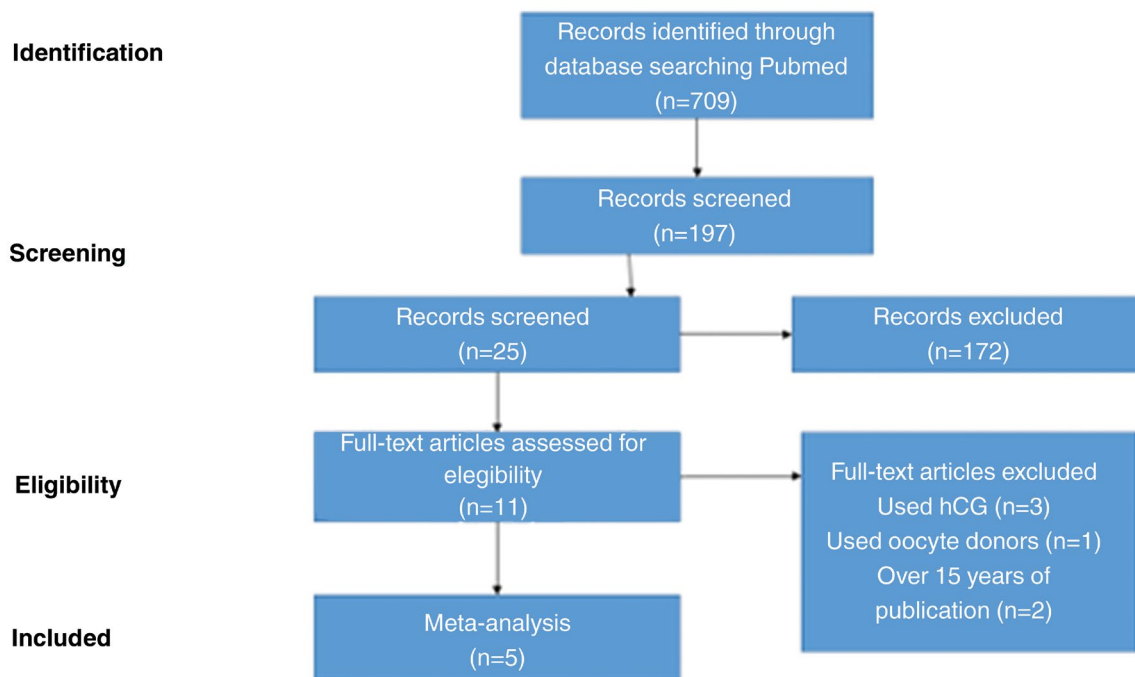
Identification

Records identified through database searching Pubmed (n=709)

Records screened (n=197)

Screening

Records screened (n=25)

Records excluded (n=172)

Full-text articles assessed for elegibility (n=11)

Eligibility

Full-text articles excluded
Used hCG (n=3)
Used oocyte donors (n=1)
Over 15 years of publication (n=2)

Meta-analysis (n=5)

Included